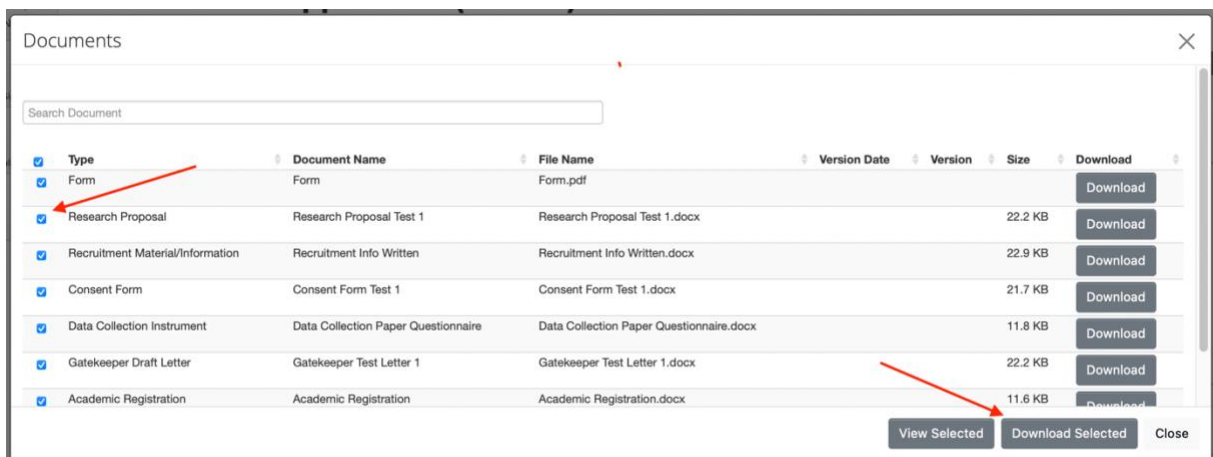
Documents

Search Document

| | Type | Document Name | File Name | Version Date | Version | Size | Download |
|---|---|---|---|---|---|---|---|
| | Form | Form | Form.pdf | | | | Download |
| | Research Proposal | Research Proposal Test 1 | Research Proposal Test 1.docx | | | 22.2 KB | Download |
| | Recruitment Material/Information | Recruitment Info Written | Recruitment Info Written.docx | | | 22.9 KB | Download |
| | Consent Form | Consent Form Test 1 | Consent Form Test 1.docx | | | 21.7 KB | Download |
| | Data Collection Instrument | Data Collection Paper Questionnaire | Data Collection Paper Questionnaire.docx | | | 11.8 KB | Download |
| | Gatekeeper Draft Letter | Gatekeeper Test Letter 1 | Gatekeeper Test Letter 1.docx | | | 22.2 KB | Download |
| | Academic Registration | Academic Registration | Academic Registration.docx | | | 11.6 KB | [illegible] |

View Selected
Download Selected
Close